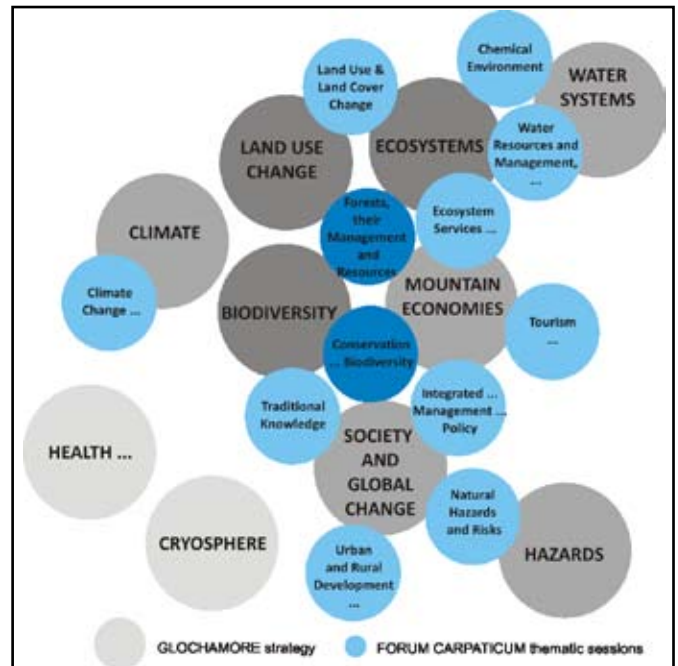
Chemical Environment

WATER SYSTEMS

Land Use & Land Cover Change

LAND USE CHANGE

ECOSYSTEMS

Water Resources and Management, ...

Forests, their Management and Resources

Ecosystem Services ...

CLIMATE

MOUNTAIN ECONOMIES

Climate Change ...

BIODIVERSITY

Conservation ... Biodiversity

Tourism ...

Traditional Knowledge

Integrated ... Management ... Policy

HEALTH ...

SOCIETY AND GLOBAL CHANGE

Natural Hazards and Risks

CRYOSPHERE

HAZARDS

Urban and Rural Development ...

GLOCHAMORE strategy

FORUM CARPATICUM thematic sessions